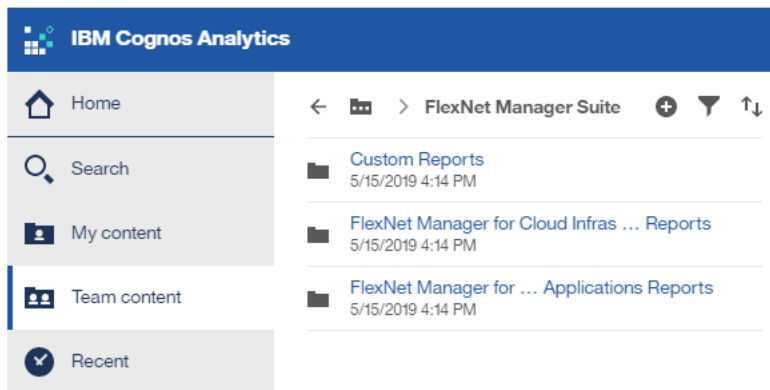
IBM Cognos Analytics

Home

Search

My content

Team content

Recent

FlexNet Manager Suite

Custom Reports
5/15/2019 4:14 PM

FlexNet Manager for Cloud Infras … Reports
5/15/2019 4:14 PM

FlexNet Manager for … Applications Reports
5/15/2019 4:14 PM